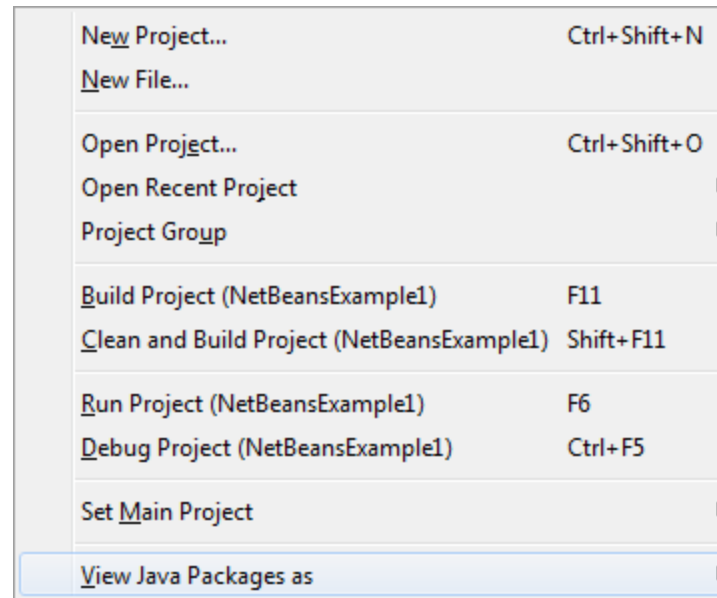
New Project... Ctrl+Shift+N
New File...

Open Project... Ctrl+Shift+O
Open Recent Project
Project Group

Build Project (NetBeansExample1) F11
Clean and Build Project (NetBeansExample1) Shift+F11

Run Project (NetBeansExample1) F6
Debug Project (NetBeansExample1) Ctrl+F5

Set Main Project

View Java Packages as